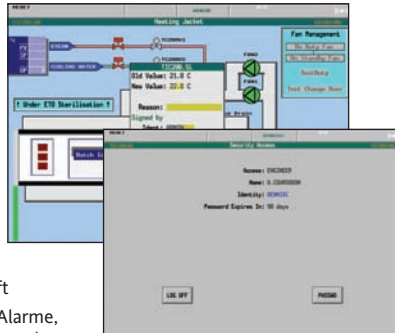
Heating Jacket

STEAM

COOLING WATER

TIC200.SL

Old Value: 21.0 C

New Value: 22.0 C

Reason:

Signed by

Ident: DEMO

Fan Management

FAN1

FAN2

No Duty Fan

No Standby Fan

Test Change Now

! Under ETO Sterilisation !

Batch

Security Access

Access: ENGINEER

Name: D.COURSEON

Identity: DEMOSC

Password Expires In: 90 days

LOG OFF

PASSWD

ft

Alarme,